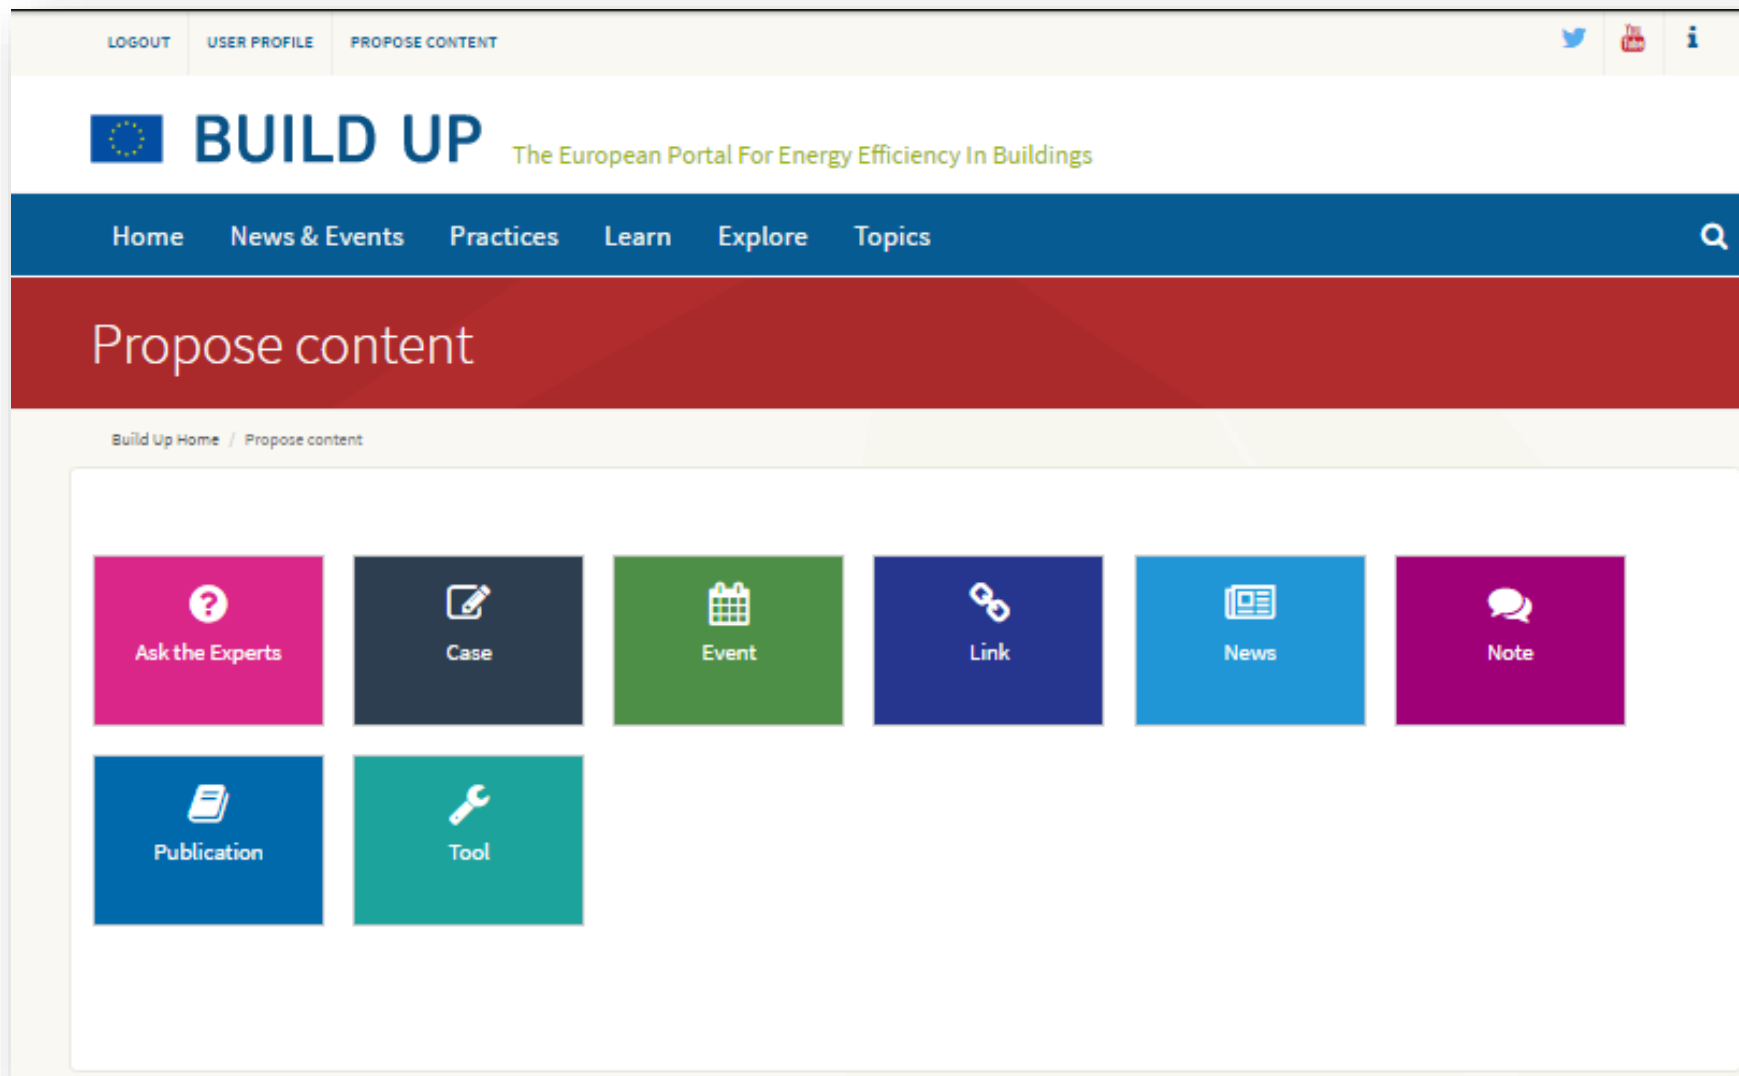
LOGOUT USER PROFILE PROPOSE CONTENT

BUILD UP The European Portal For Energy Efficiency In Buildings

Home News & Events Practices Learn Explore Topics

Propose content

Build Up Home / Propose content

Ask the Experts

Case

Event

Link

News

Note

Publication

Tool